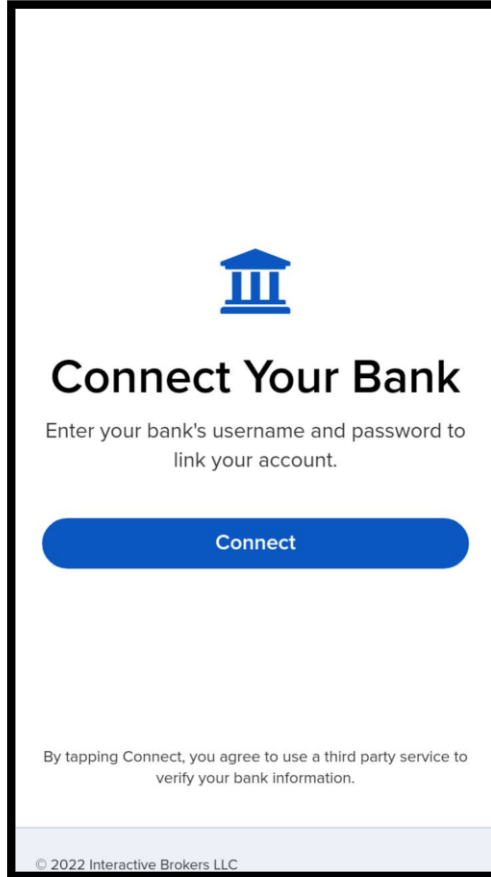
Connect Your Bank

Enter your bank's username and password to link your account.

Connect

By tapping Connect, you agree to use a third party service to verify your bank information.

© 2022 Interactive Brokers LLC